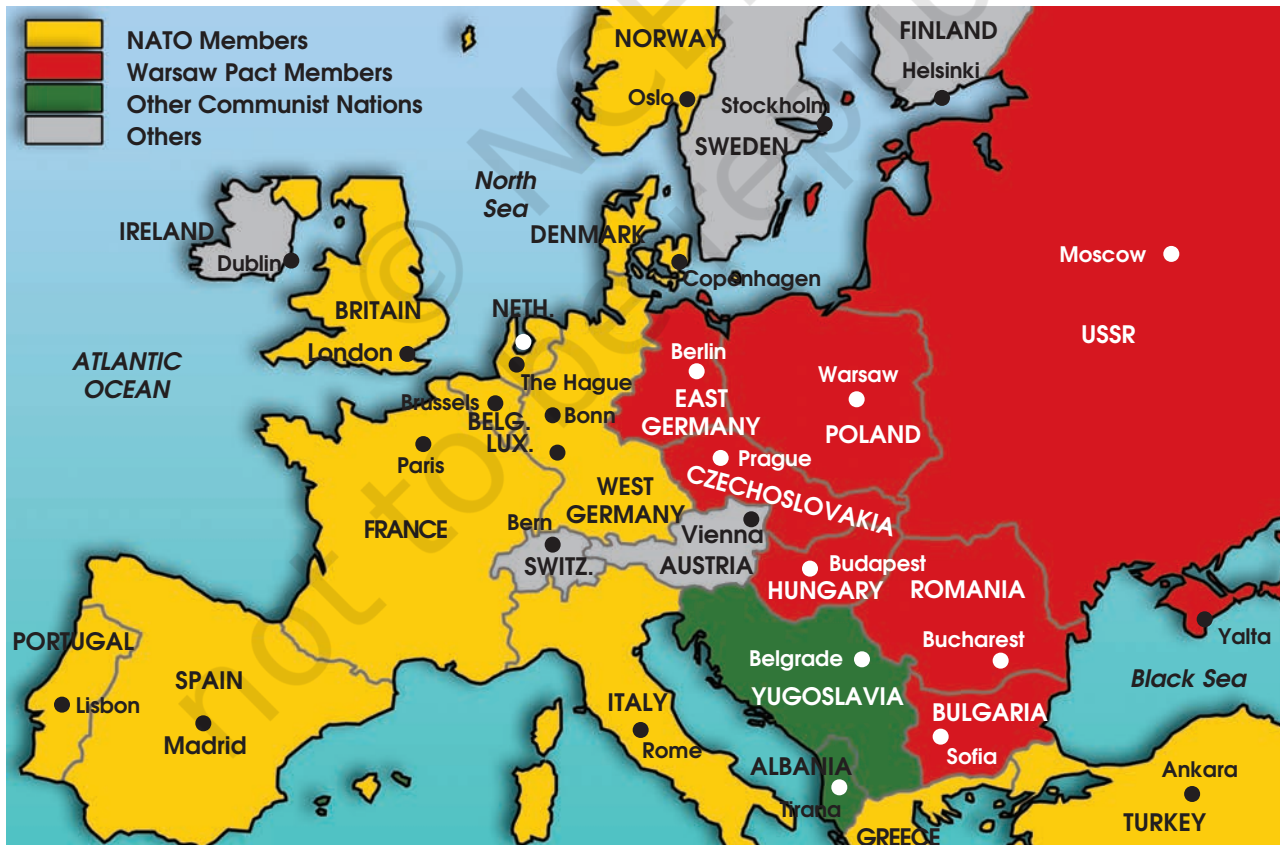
NATO Members
Warsaw Pact Members
Other Communist Nations
Others

NORWAY
Oslo
FINLAND
Helsinki
Stockholm
SWEDEN
North Sea
IRELAND
Dublin
DENMARK
Copenhagen
Moscow
USSR
BRITAIN
London
NETH.
ATLANTIC OCEAN
The Hague
Berlin
EAST GERMANY
Warsaw
POLAND
Brussels
BELG.
Bonn
LUX.
Paris
Prague
CZECHOSLOVAKIA
WEST GERMANY
FRANCE
Bern
SWITZ.
Vienna
AUSTRIA
Budapest
HUNGARY
ROMANIA
PORTUGAL
Lisbon
SPAIN
Madrid
Belgrade
YUGOSLAVIA
Bucharest
Yalta
Black Sea
ITALY
Rome
BULGARIA
Sofia
ALBANIA
Tirana
GREECE
Ankara
TURKEY
not to be republished © NCERT